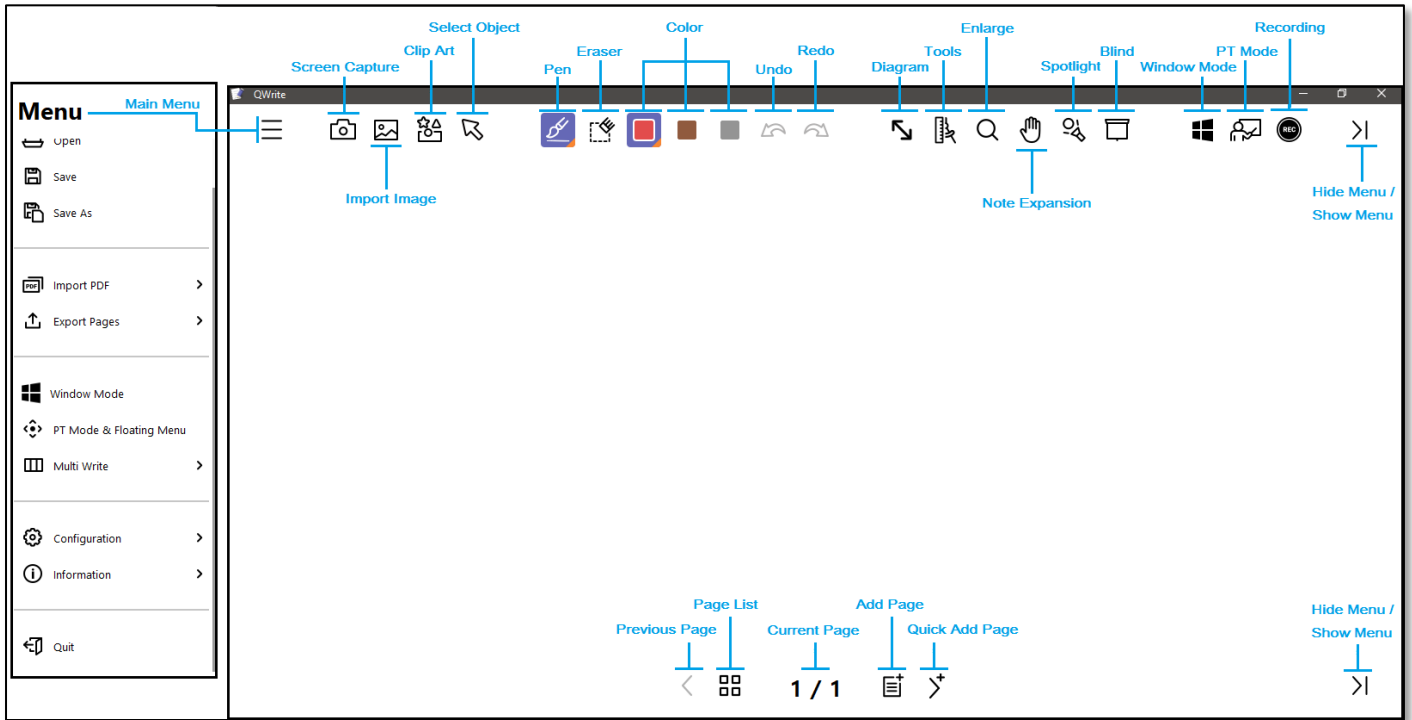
Select Object
Color
Enlarge
Recording
Clip Art
Eraser
Redo
Tools
Blind
PT Mode
Screen Capture
Pen
Undo
Diagram
Spotlight
Window Mode

Menu
Main Menu
QWrite
Open
Save
Save As
Import PDF
Export Pages
Window Mode
PT Mode & Floating Menu
Multi Write
Configuration
Information
Quit

Import Image
Note Expansion
Hide Menu / Show Menu

REC

Page List
Add Page
Previous Page
Current Page
Quick Add Page
Hide Menu / Show Menu
1 / 1